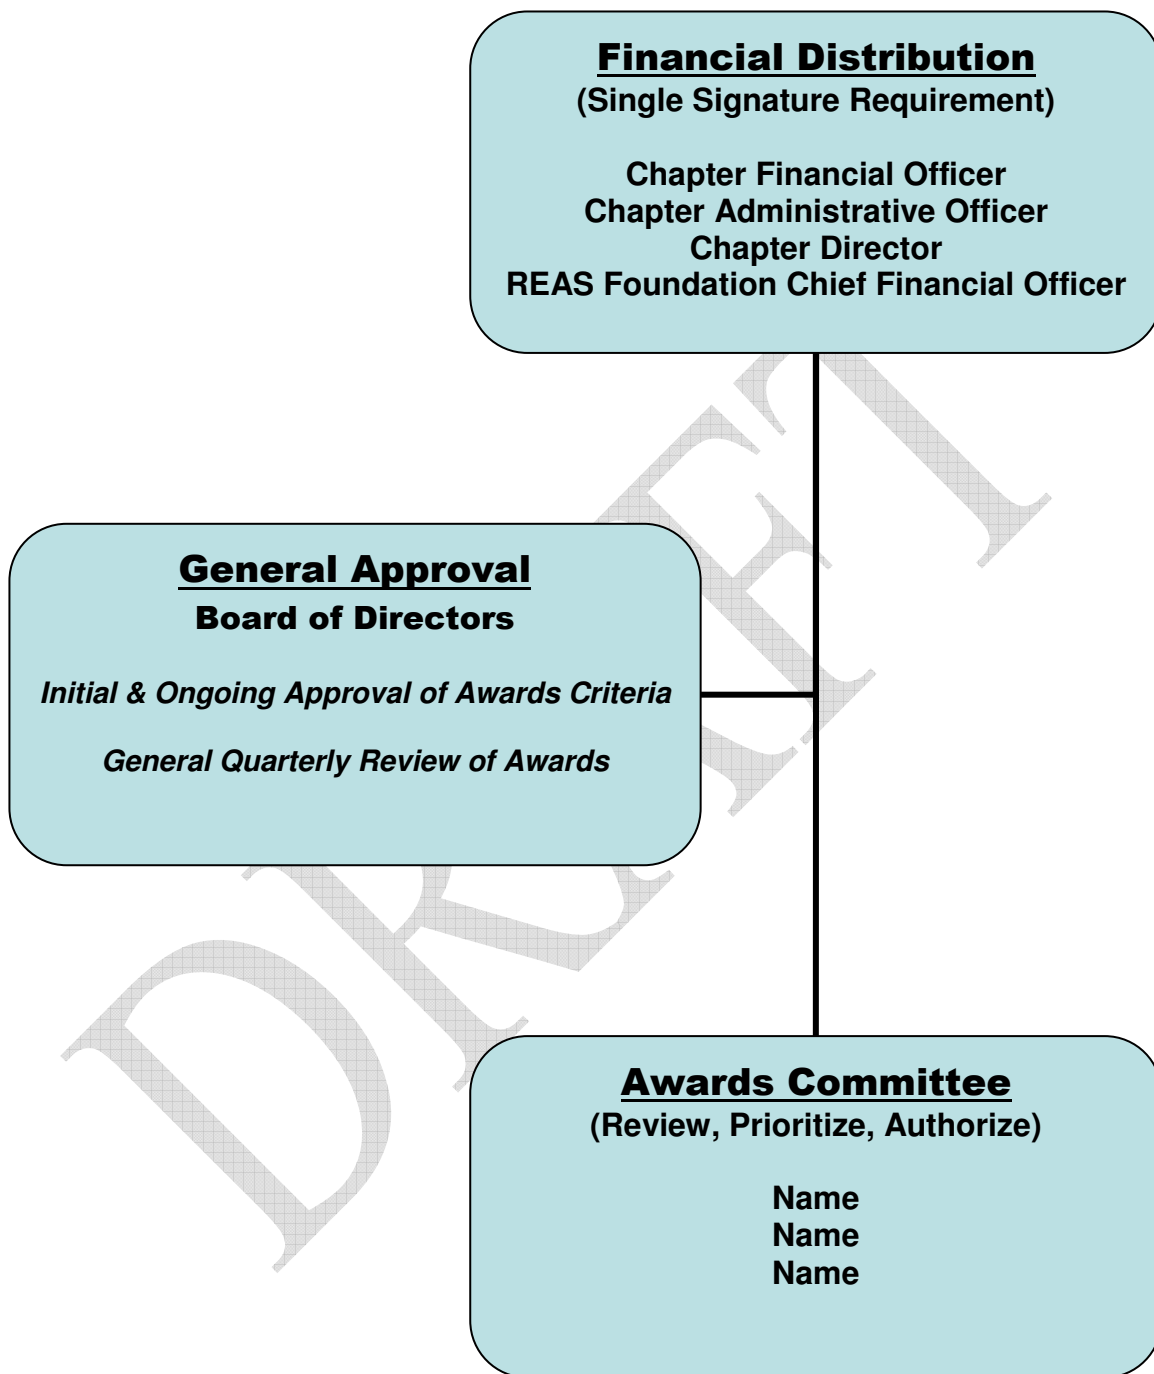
Financial Distribution
(Single Signature Requirement)

Chapter Financial Officer
Chapter Administrative Officer
Chapter Director
REAS Foundation Chief Financial Officer

General Approval
Board of Directors

Initial & Ongoing Approval of Awards Criteria

General Quarterly Review of Awards

Awards Committee
(Review, Prioritize, Authorize)

Name
Name
Name

DRAFT